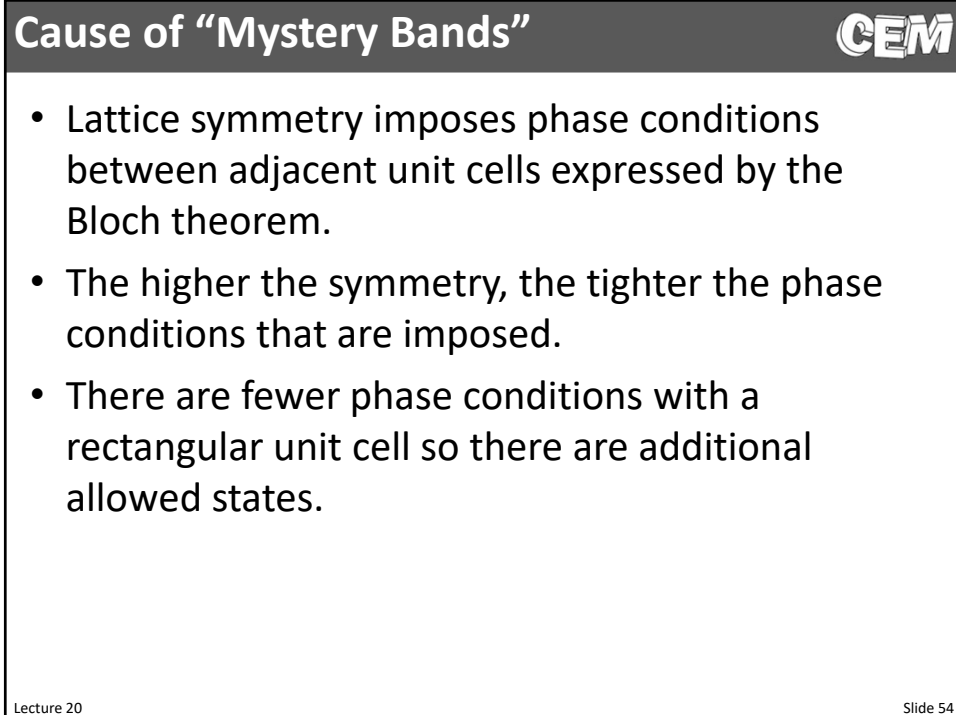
Cause of “Mystery Bands”

CEM

• Lattice symmetry imposes phase conditions between adjacent unit cells expressed by the Bloch theorem.

• The higher the symmetry, the tighter the phase conditions that are imposed.

• There are fewer phase conditions with a rectangular unit cell so there are additional allowed states.

Lecture 20

Slide 54